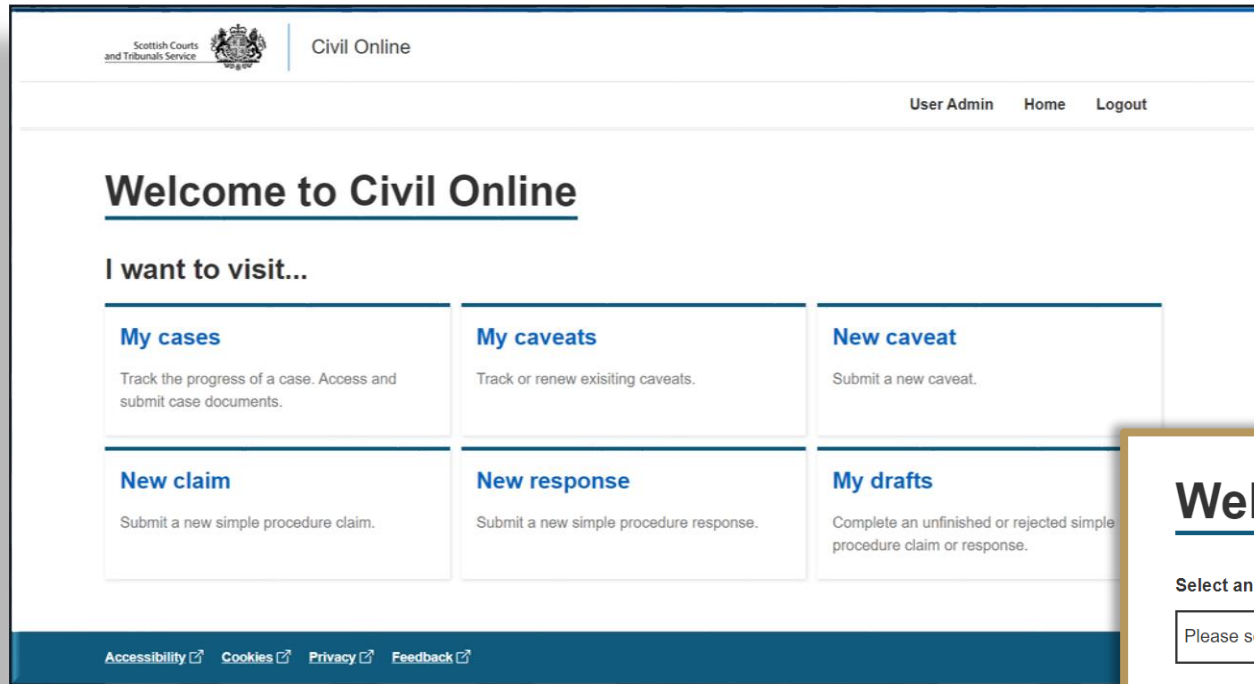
Scottish Courts and Tribunals Service

Civil Online

User Admin Home Logout

Welcome to Civil Online

I want to visit...

My cases

Track the progress of a case. Access and submit case documents.

My caveats

Track or renew exisiting caveats.

New caveat

Submit a new caveat.

New claim

Submit a new simple procedure claim.

New response

Submit a new simple procedure response.

My drafts

Complete an unfinished or rejected simple procedure claim or response.

Wel

Select an

Please s

Accessibility Cookies Privacy Feedback